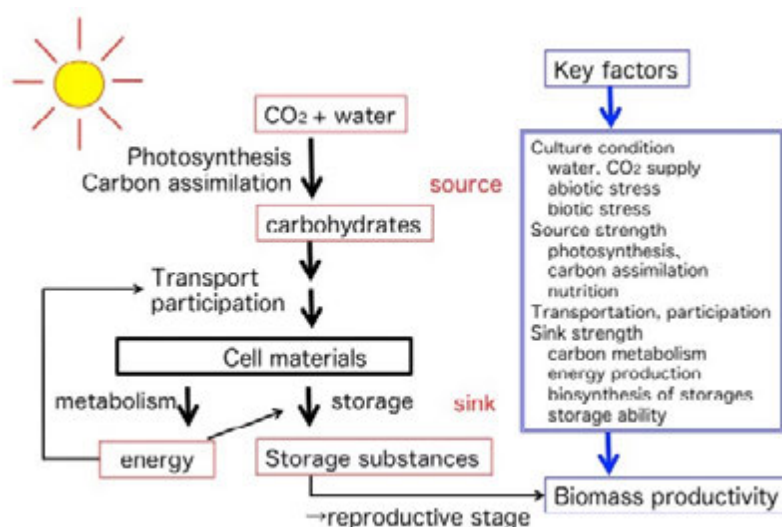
$CO_2$ + water

Photosynthesis
Carbon assimilation

source

carbohydrates

Transport
participation

Cell materials

metabolism

storage

sink

energy

Storage substances

→reproductive stage

Key factors

Culture condition
water, $CO_2$ supply
abiotic stress
biotic stress
Source strength
photosynthesis,
carbon assimilation
nutrition
Transportation, participation
Sink strength
carbon metabolism
energy production
biosynthesis of storages
storage ability

Biomass productivity